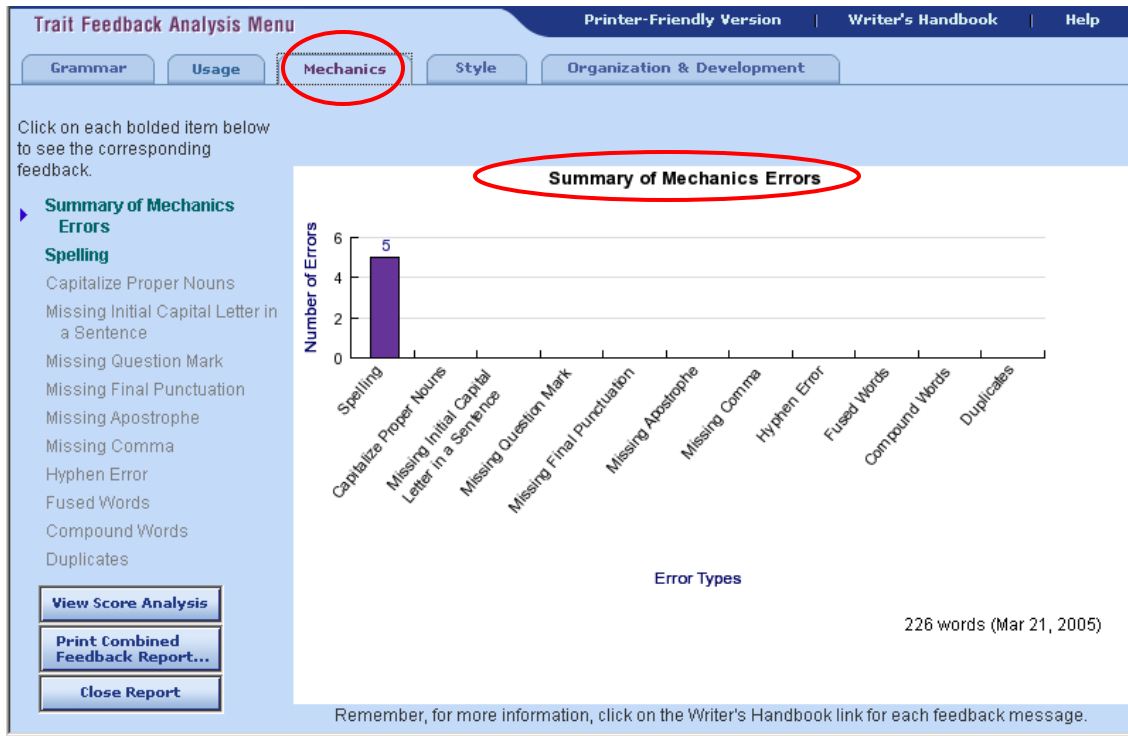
Trait Feedback Analysis Menu

Printer-Friendly Version | Writer's Handbook | Help

Grammar Usage Mechanics Style Organization & Development

Click on each bolded item below to see the corresponding feedback.

Summary of Mechanics Errors
Spelling
Capitalize Proper Nouns
Missing Initial Capital Letter in a Sentence
Missing Question Mark
Missing Final Punctuation
Missing Apostrophe
Missing Comma
Hyphen Error
Fused Words
Compound Words
Duplicates

View Score Analysis
Print Combined Feedback Report...
Close Report

Summary of Mechanics Errors

Number of Errors
6
4
2
0
5

Spelling
Capitalize Proper Nouns
Missing Initial Capital Letter in a Sentence
Missing Question Mark
Missing Final Punctuation
Missing Apostrophe
Missing Comma
Hyphen Error
Fused Words
Compound Words
Duplicates

Error Types

226 words (Mar 21, 2005)

Remember, for more information, click on the Writer's Handbook link for each feedback message.